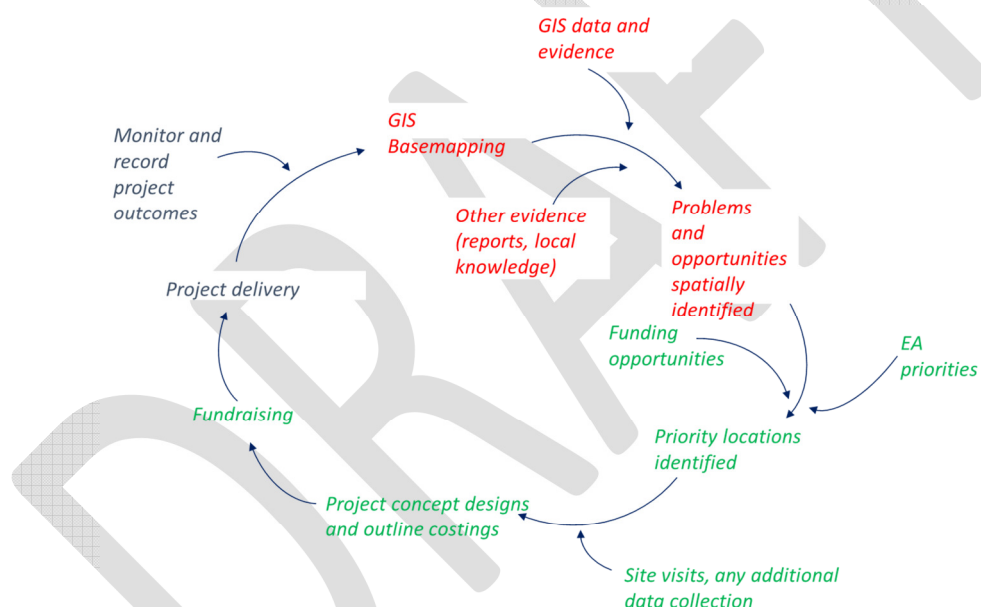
GIS data and evidence

Monitor and record project outcomes

GIS Basemapping

Other evidence (reports, local knowledge)

Problems and opportunities spatially identified

Project delivery

Funding opportunities

EA priorities

Fundraising

Priority locations identified

Project concept designs and outline costings

Site visits, any additional data collection

DRAFT